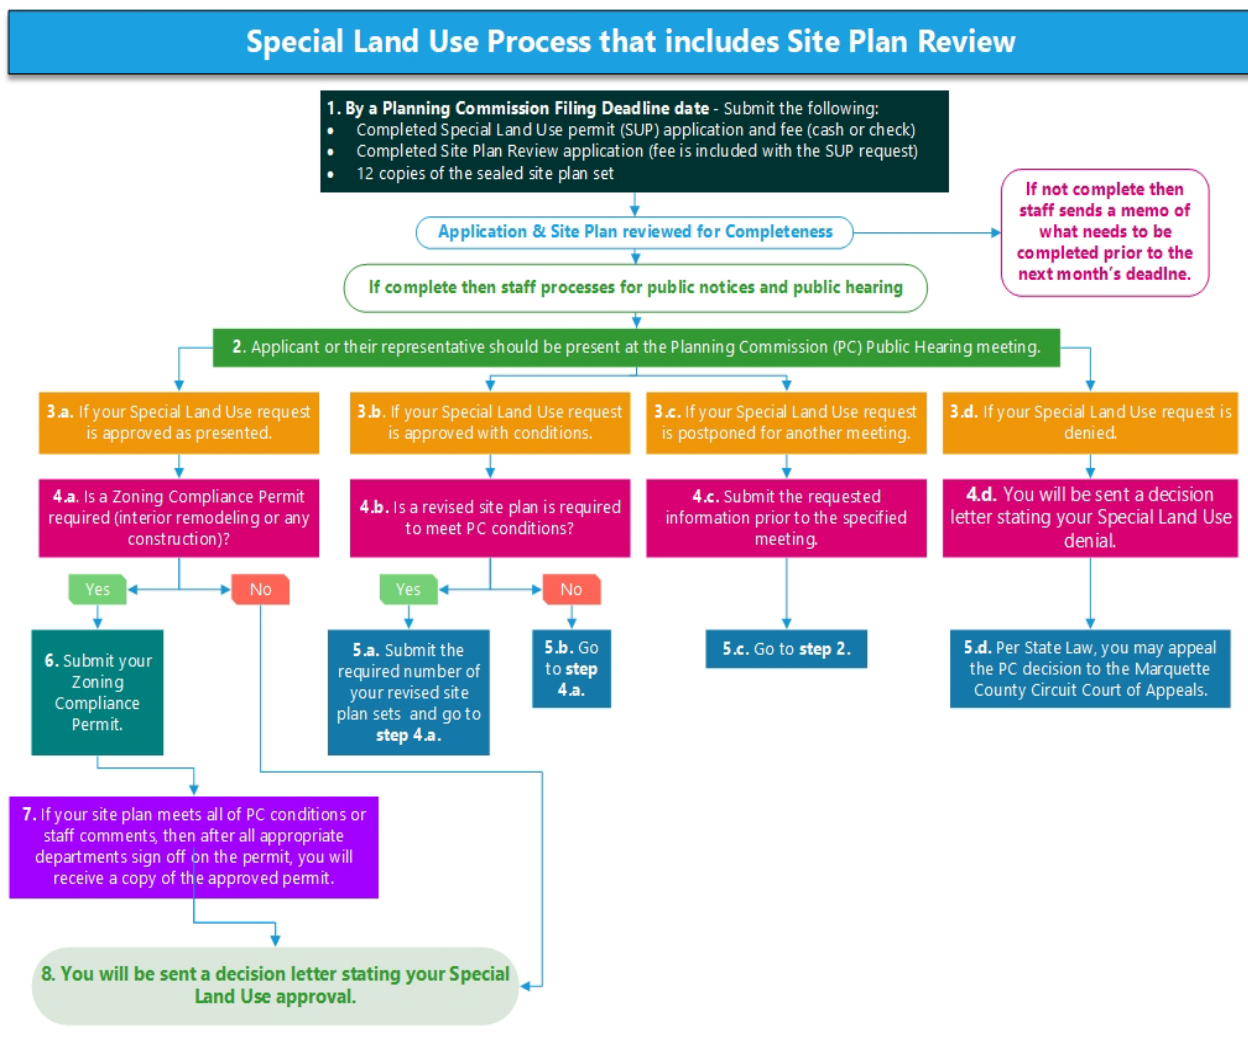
Special Land Use Process that includes Site Plan Review

1. By a Planning Commission Filing Deadline date - Submit the following:
• Completed Special Land Use permit (SUP) application and fee (cash or check)
• Completed Site Plan Review application (fee is included with the SUP request)
• 12 copies of the sealed site plan set

Application & Site Plan reviewed for Completeness

If not complete then staff sends a memo of what needs to be completed prior to the next month's deadlne.

If complete then staff processes for public notices and public hearing

2. Applicant or their representative should be present at the Planning Commission (PC) Public Hearing meeting.

3.a. If your Special Land Use request is approved as presented.

3.b. If your Special Land Use request is approved with conditions.

3.c. If your Special Land Use request is postponed for another meeting.

3.d. If your Special Land Use request is denied.

4.a. Is a Zoning Compliance Permit required (interior remodeling or any construction)?

4.b. Is a revised site plan is required to meet PC conditions?

4.c. Submit the requested information prior to the specified meeting.

4.d. You will be sent a decision letter stating your Special Land Use denial.

Yes

No

Yes

No

6. Submit your Zoning Compliance Permit.

5.a. Submit the required number of your revised site plan sets and go to step 4.a.

5.b. Go to step 4.a.

5.c. Go to step 2.

5.d. Per State Law, you may appeal the PC decision to the Marquette County Circuit Court of Appeals.

7. If your site plan meets all of PC conditions or staff comments, then after all appropriate departments sign off on the permit, you will receive a copy of the approved permit.

8. You will be sent a decision letter stating your Special Land Use approval.